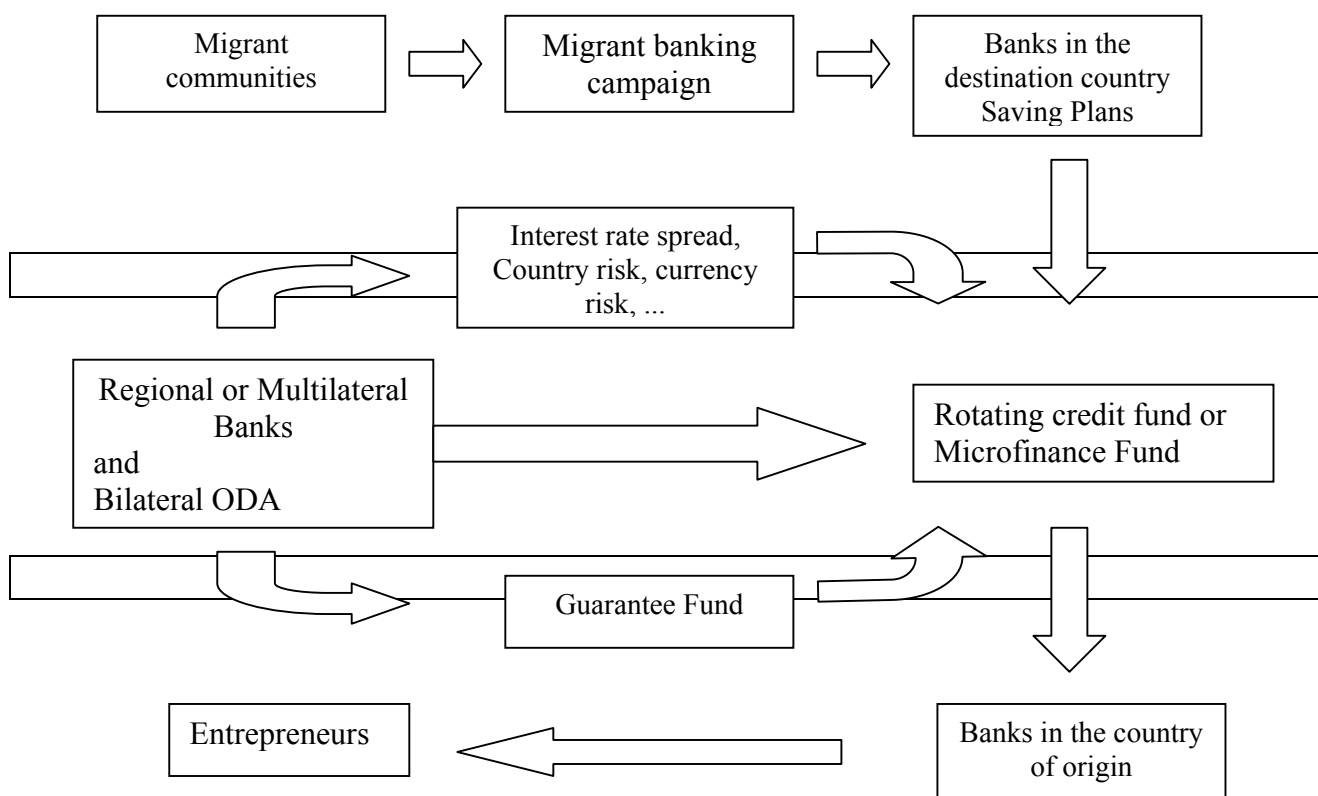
Migrant communities

Migrant banking campaign

Banks in the destination country Saving Plans

Interest rate spread, Country risk, currency risk, ...

Regional or Multilateral Banks and Bilateral ODA

Rotating credit fund or Microfinance Fund

Guarantee Fund

Entrepreneurs

Banks in the country of origin